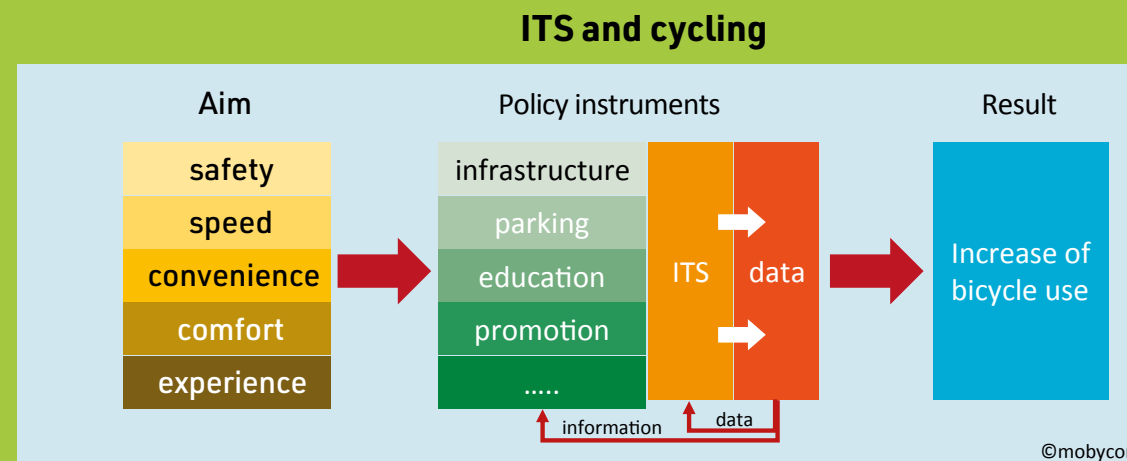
ITS and cycling

Aim

safety
speed
convenience
comfort
experience

Policy instruments

infrastructure
parking
education
promotion
.....

ITS

data

data

information

Result

Increase of bicycle use

©mobyco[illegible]